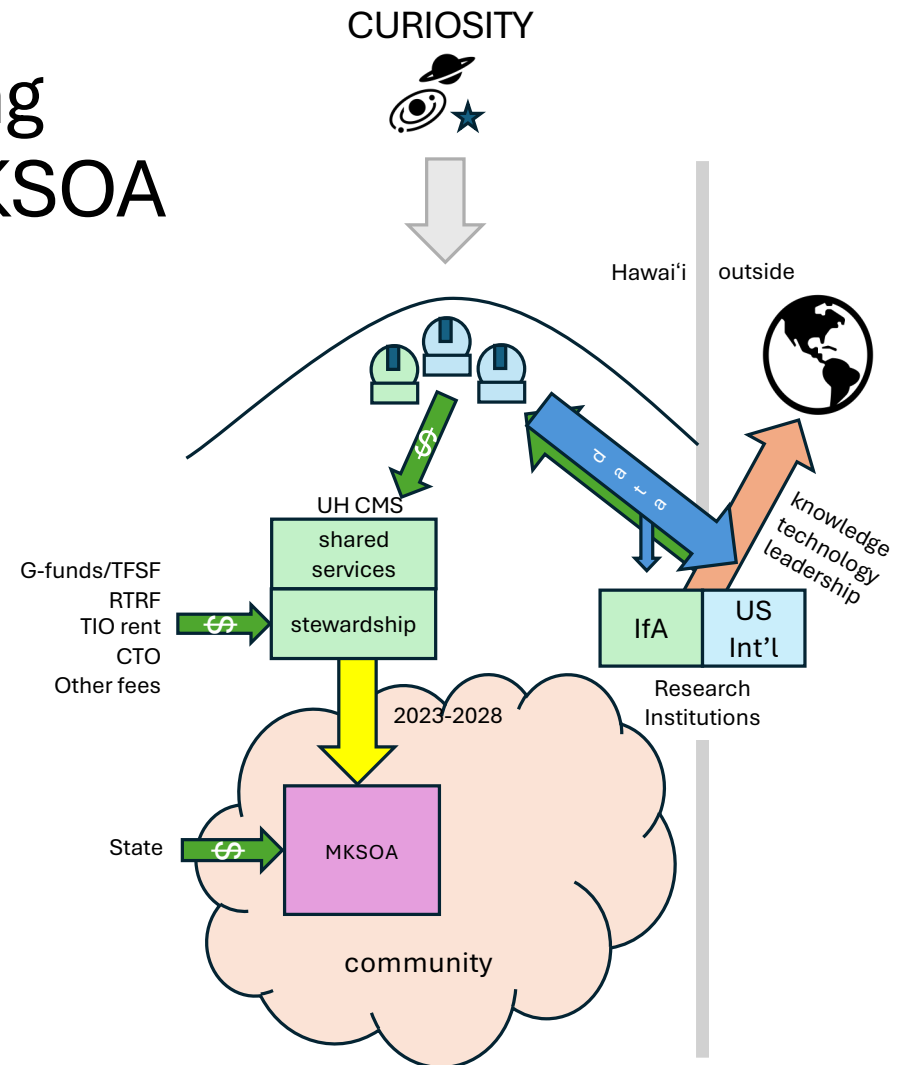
ng
KSOA

CURIOSITY

Hawaiʻi outside

$

UH CMS

shared services

stewardship

G-funds/TFSF
RTRF
TIO rent
CTO
Other fees

$

d a t a

knowledge
technology
leadership

IfA

US Int'l

Research Institutions

2023-2028

State

$

MKSOA

community